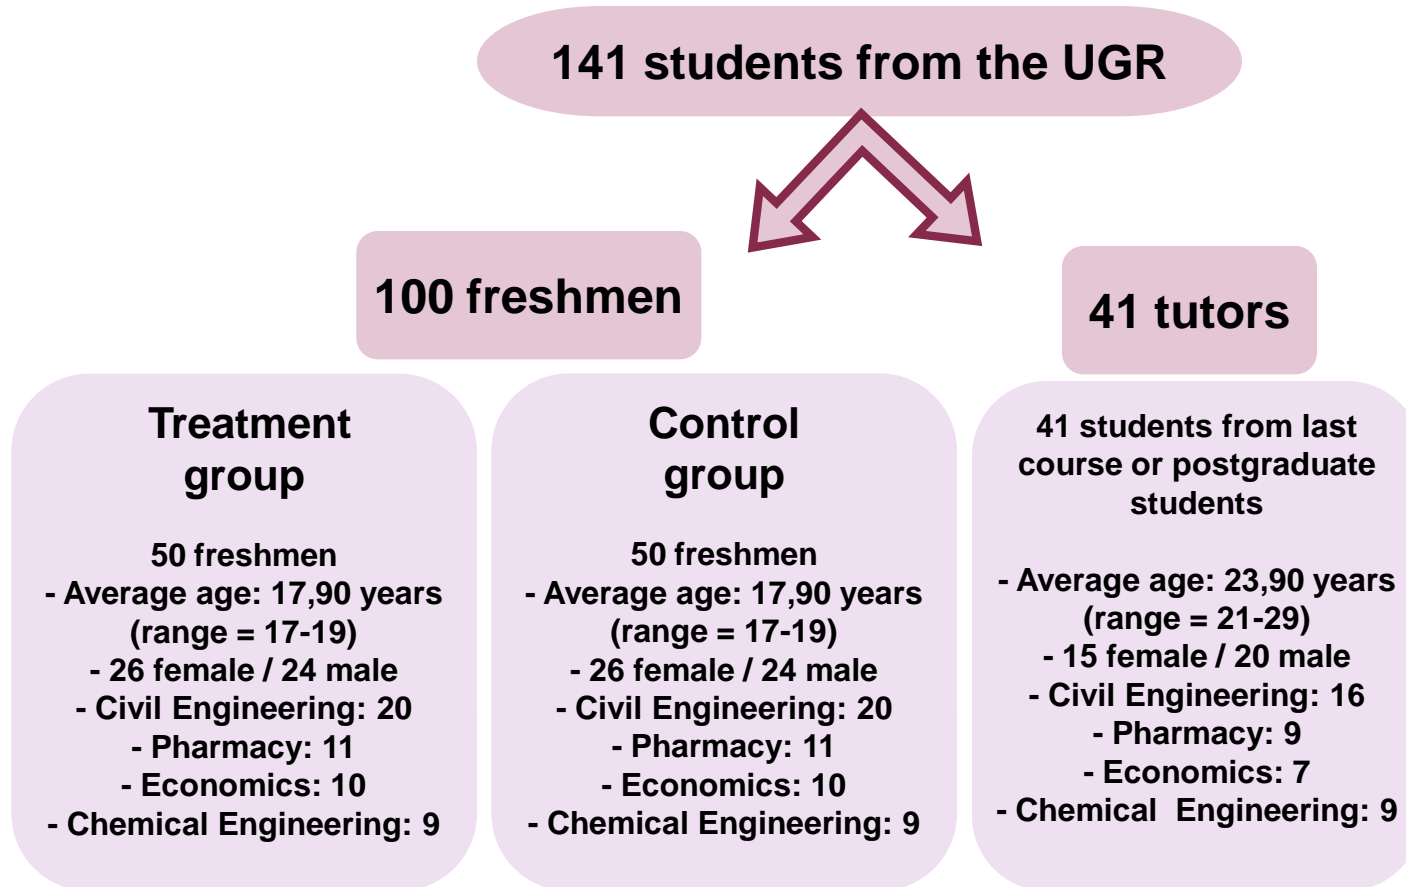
141 students from the UGR

100 freshmen

41 tutors

Treatment group

50 freshmen
- Average age: 17,90 years (range = 17-19)
- 26 female / 24 male
- Civil Engineering: 20
- Pharmacy: 11
- Economics: 10
- Chemical Engineering: 9

Control group

50 freshmen
- Average age: 17,90 years (range = 17-19)
- 26 female / 24 male
- Civil Engineering: 20
- Pharmacy: 11
- Economics: 10
- Chemical Engineering: 9

41 students from last course or postgraduate students

- Average age: 23,90 years (range = 21-29)
- 15 female / 20 male
- Civil Engineering: 16
- Pharmacy: 9
- Economics: 7
- Chemical Engineering: 9